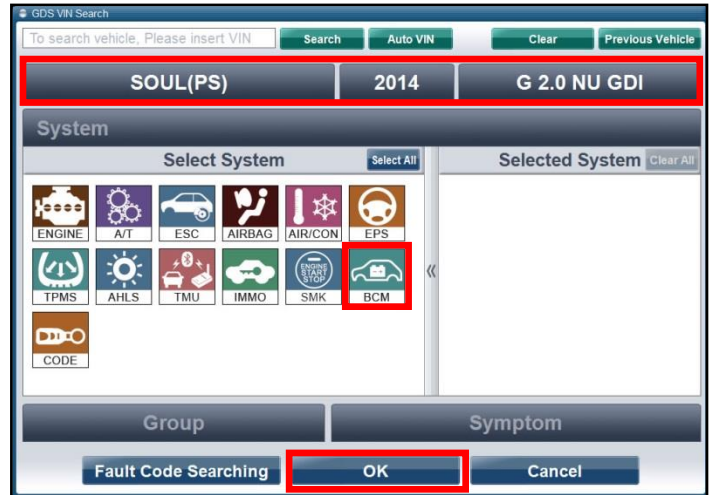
GDS VIN Search
To search vehicle, Please insert VIN
Search
Auto VIN
Clear
Previous Vehicle

SOUL(PS)
2014
G 2.0 NU GDI

System
Select System
Select All
Selected System
Clear All

ENGINE
A/T
ESC
AIRBAG
AIR/CON
EPS
TPMS
AHLS
TMU
IMMO
ENGINE START STOP
SMK
BCM
CODE
«

Group
Symptom

Fault Code Searching
OK
Cancel